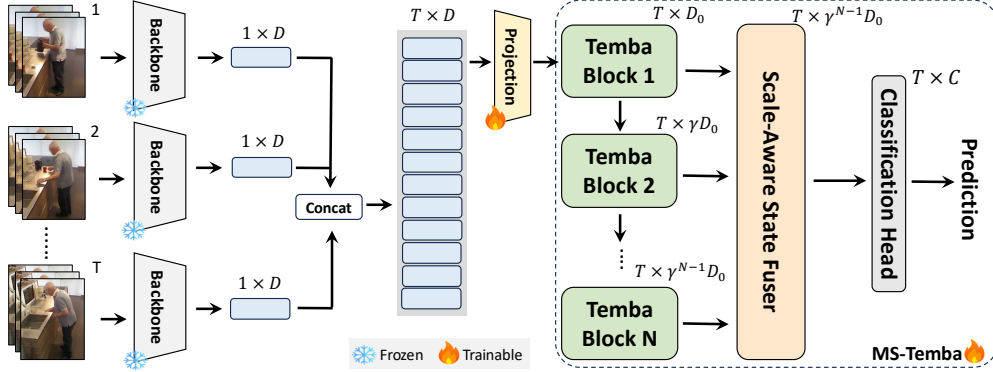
1

Backbone

$1 \times D$

2

Backbone

$1 \times D$

T

Backbone

$1 \times D$

Concat

$T \times D$

Projection

$T \times D_0$

Temba Block 1

$T \times \gamma D_0$

Temba Block 2

$T \times \gamma^{N-1} D_0$

Temba Block N

$T \times \gamma^{N-1} D_0$

Scale-Aware State Fuser

$T \times C$

Classification Head

Prediction

Frozen Trainable

MS-Temba